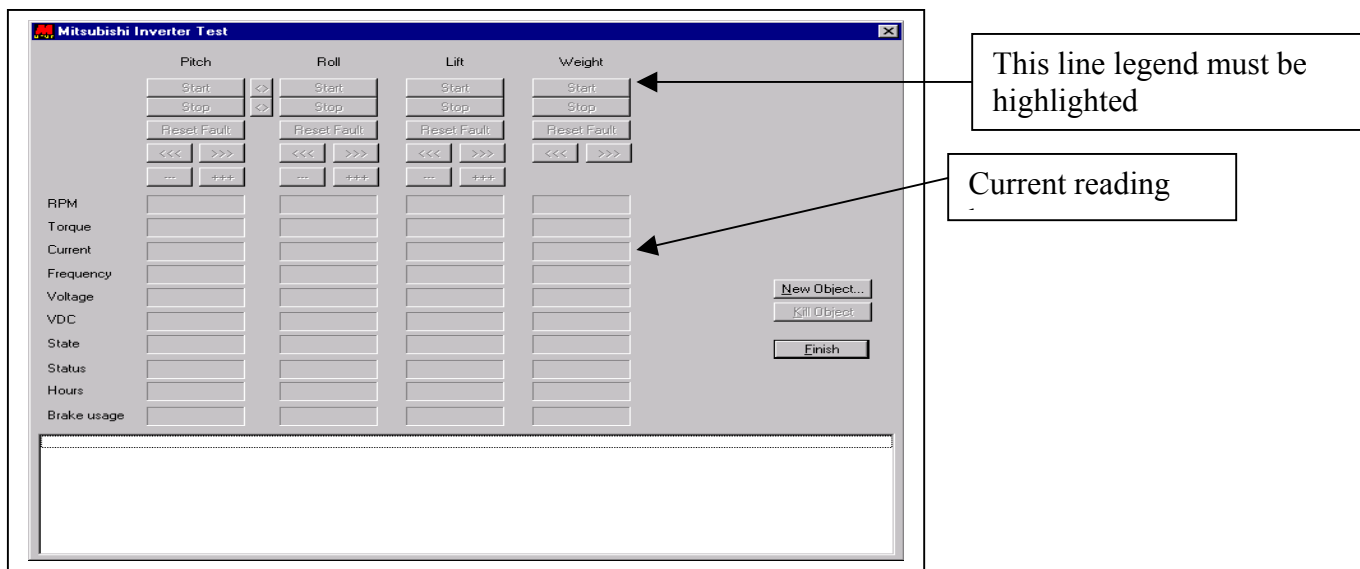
Mitsubishi Inverter Test

| | Pitch | | Roll | Lift | Weight |
|---|---|---|---|---|---|
| | Start | <> | Start | Start | Start |
| | Stop | <> | Stop | Stop | Stop |
| | Reset Fault | | Reset Fault | Reset Fault | Reset Fault |
| | <<< >>> | | <<< >>> | <<< >>> | <<< >>> |
| | --- +++ | | --- +++ | --- +++ | |
| RPM | | | | | |
| Torque | | | | | |
| Current | | | | | |
| Frequency | | | | | |
| Voltage | | | | | |
| VDC | | | | | |
| State | | | | | |
| Status | | | | | |
| Hours | | | | | |
| Brake usage | | | | | |

New Object...
Kill Object
Finish

This line legend must be highlighted

Current reading